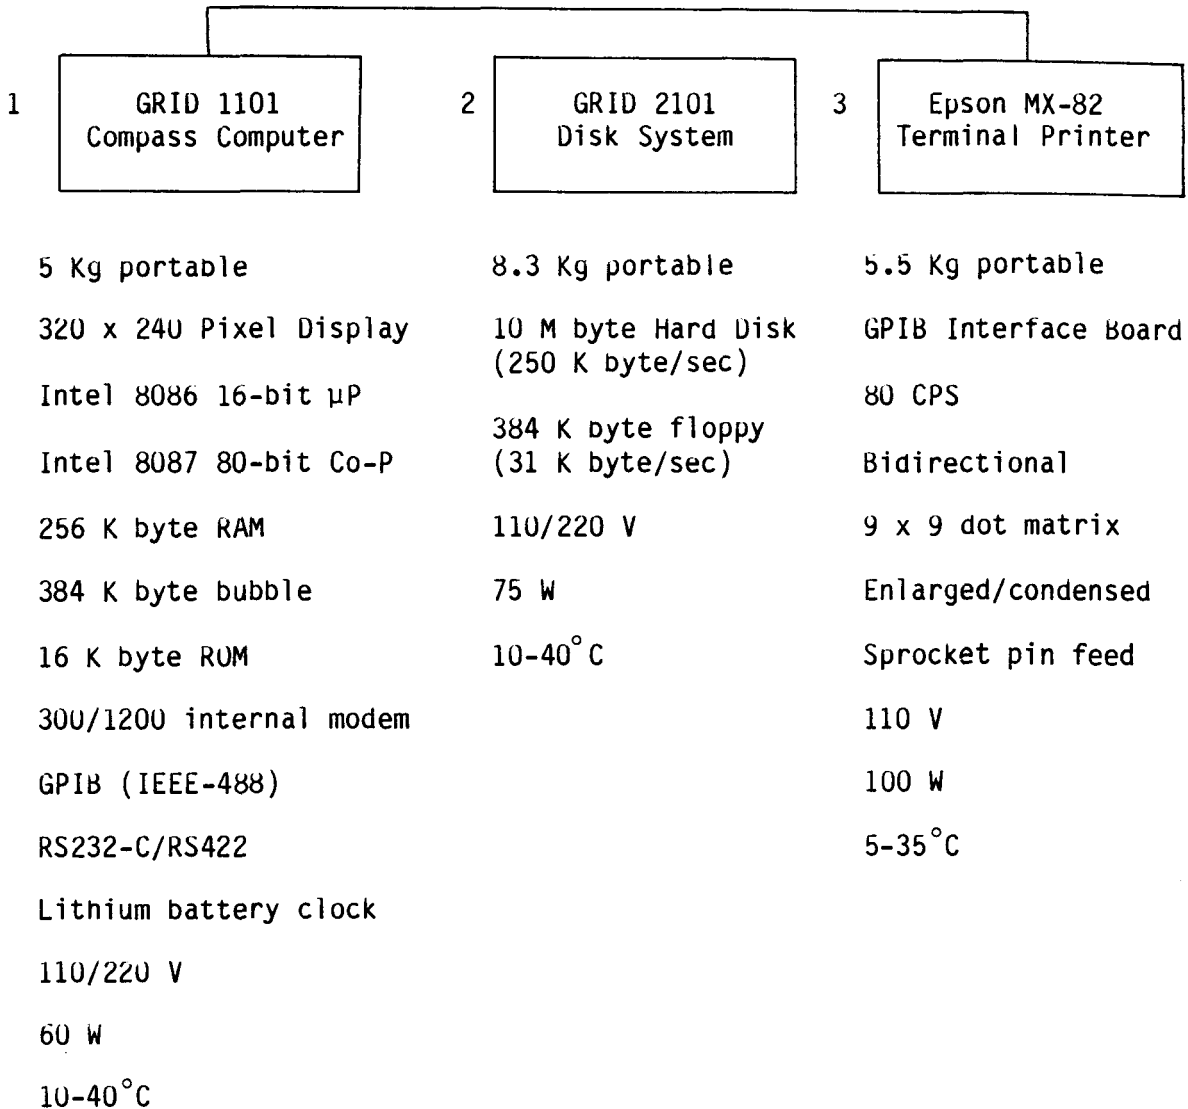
1 GRID 1101 Compass Computer

2 GRID 2101 Disk System

3 Epson MX-82 Terminal Printer

5 Kg portable

320 x 240 Pixel Display

Intel 8086 16-bit μP

Intel 8087 80-bit Co-P

256 K byte RAM

384 K byte bubble

16 K byte ROM

300/1200 internal modem

GPIB (IEEE-488)

RS232-C/RS422

Lithium battery clock

110/220 V

60 W

10-40°C

8.3 Kg portable

10 M byte Hard Disk (250 K byte/sec)

384 K byte floppy (31 K byte/sec)

110/220 V

75 W

10-40°C

5.5 Kg portable

GPIB Interface Board

80 CPS

Bidirectional

9 x 9 dot matrix

Enlarged/condensed

Sprocket pin feed

110 V

100 W

5-35°C